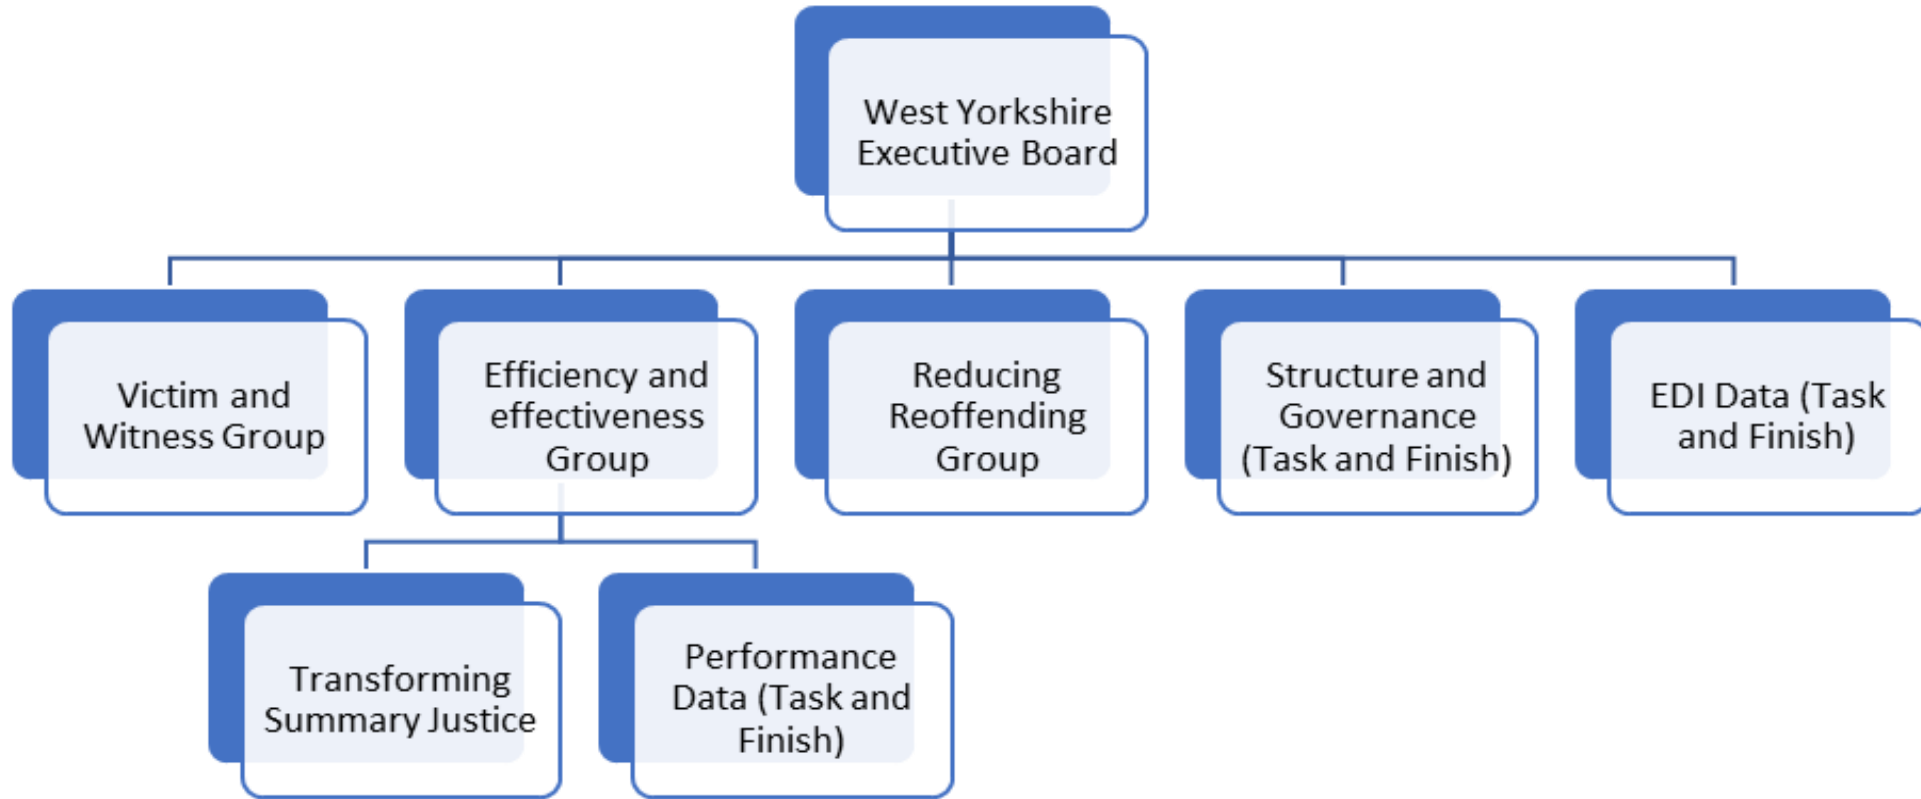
West Yorkshire Executive Board

Victim and Witness Group

Efficiency and effectiveness Group

Reducing Reoffending Group

Structure and Governance (Task and Finish)

EDI Data (Task and Finish)

Transforming Summary Justice

Performance Data (Task and Finish)